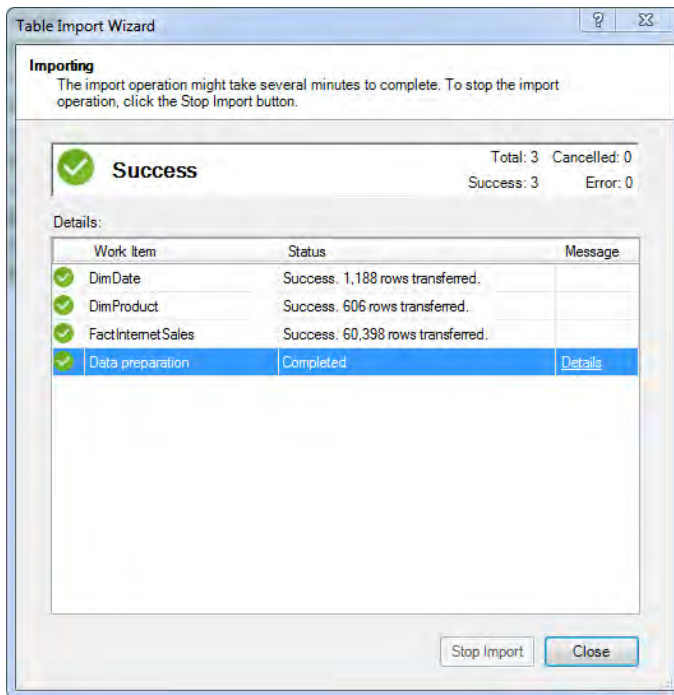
Table Import Wizard

?

Importing
The import operation might take several minutes to complete. To stop the import operation, click the Stop Import button.

Success

Total: 3 Cancelled: 0
Success: 3 Error: 0

Details:

| Work Item | Status | Message |
|---|---|---|
| DimDate | Success. 1,188 rows transferred. | |
| DimProduct | Success. 606 rows transferred. | |
| FactInternetSales | Success. 60,398 rows transferred. | |
| Data preparation | Completed | Details |

Stop Import

Close